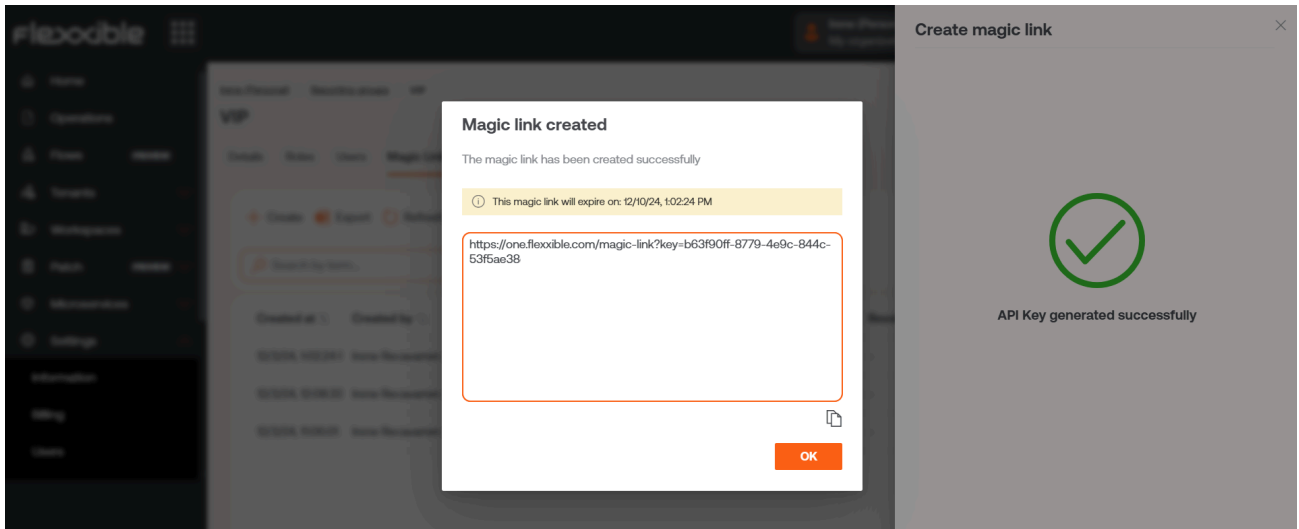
Create magic link

Magic link created

The magic link has been created successfully

ⓘ This magic link will expire on: 12/10/24, 1:02:24 PM

https://one.flexxible.com/magic-link?key=b63f90ff-8779-4e9c-844c-53f5ae38

OK

API Key generated successfully